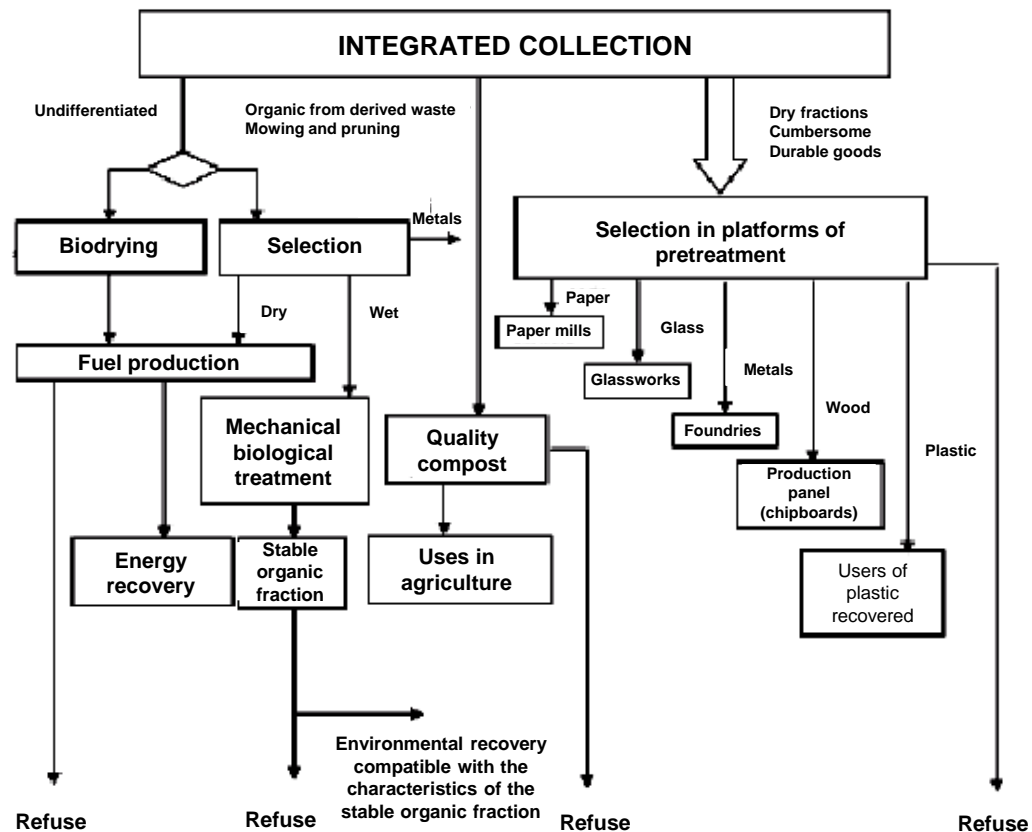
INTEGRATED COLLECTION

Undifferentiated

Organic from derived waste
Mowing and pruning

Dry fractions
Cumbersome
Durable goods

Biodrying

Selection

Metals

Selection in platforms of pretreatment

Dry

Wet

Paper

Paper mills

Glass

Glassworks

Metals

Foundries

Wood

Production panel (chipboards)

Plastic

Users of plastic recovered

Fuel production

Mechanical biological treatment

Quality compost

Energy recovery

Stable organic fraction

Uses in agriculture

Environmental recovery compatible with the characteristics of the stable organic fraction

Refuse

Refuse

Refuse

Refuse